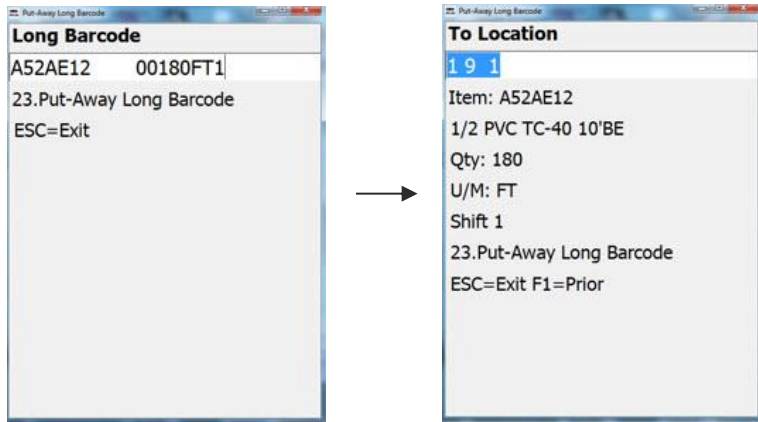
Put-Away Long Barcode

Long Barcode

A52AE12 00180FT1

23.Put-Away Long Barcode

ESC=Exit

Put-Away Long Barcode

To Location

1 9 1

Item: A52AE12

1/2 PVC TC-40 10'BE

Qty: 180

U/M: FT

Shift 1

23.Put-Away Long Barcode

ESC=Exit F1=Prior